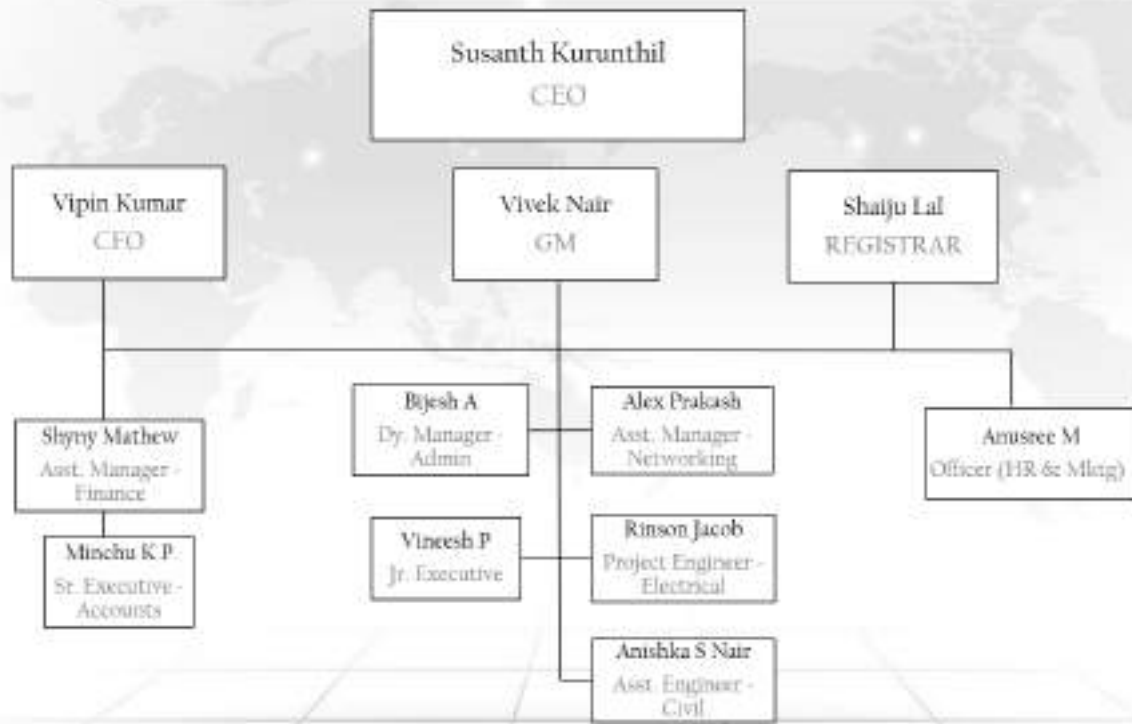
Susanth Kurunthil
CEO

Vipin Kumar
CFO

Vivek Nair
GM

Shaiju Lal
REGISTRAR

Shyny Mathew
Asst. Manager - Finance

Minchu K P
Sr. Executive - Accounts

Bijesh A
Dy. Manager - Admin

Alex Prakash
Asst. Manager - Networking

Vineesh P
Jr. Executive

Rinson Jacob
Project Engineer - Electrical

Anishka S Nair
Asst. Engineer - Civil

Anusree M
Officer (HR & Mktg)